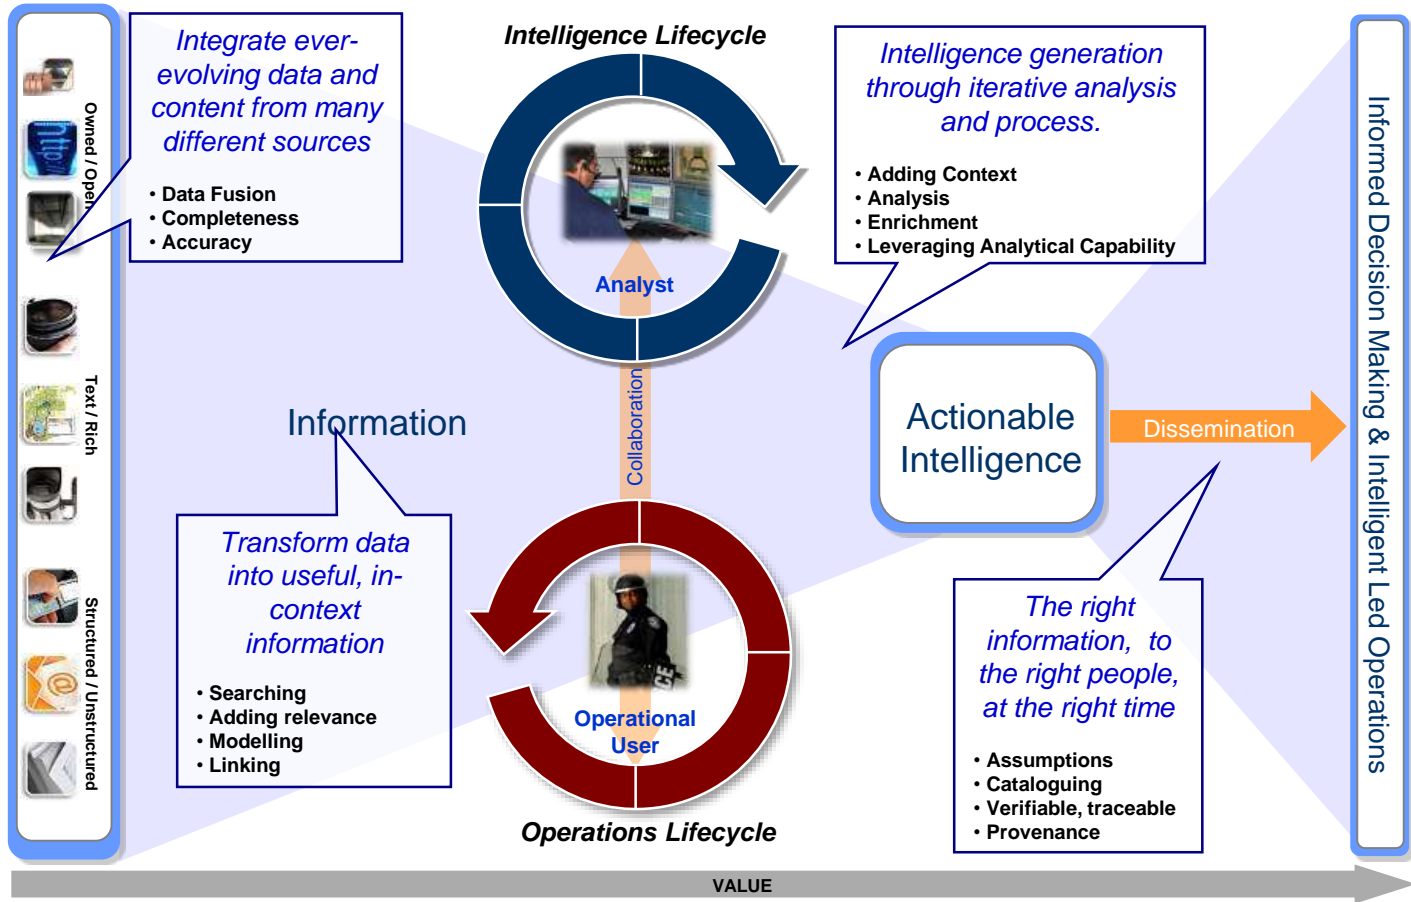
Owned / Open

Text / Rich

Structured / Unstructured

Integrate ever-evolving data and content from many different sources

• Data Fusion
• Completeness
• Accuracy

Intelligence Lifecycle

Analyst

Intelligence generation through iterative analysis and process.

• Adding Context
• Analysis
• Enrichment
• Leveraging Analytical Capability

Information

Collaboration

Actionable Intelligence

Dissemination

Transform data into useful, in-context information

• Searching
• Adding relevance
• Modelling
• Linking

Operational User

Operations Lifecycle

The right information, to the right people, at the right time

• Assumptions
• Cataloguing
• Verifiable, traceable
• Provenance

Informed Decision Making & Intelligent Led Operations

VALUE